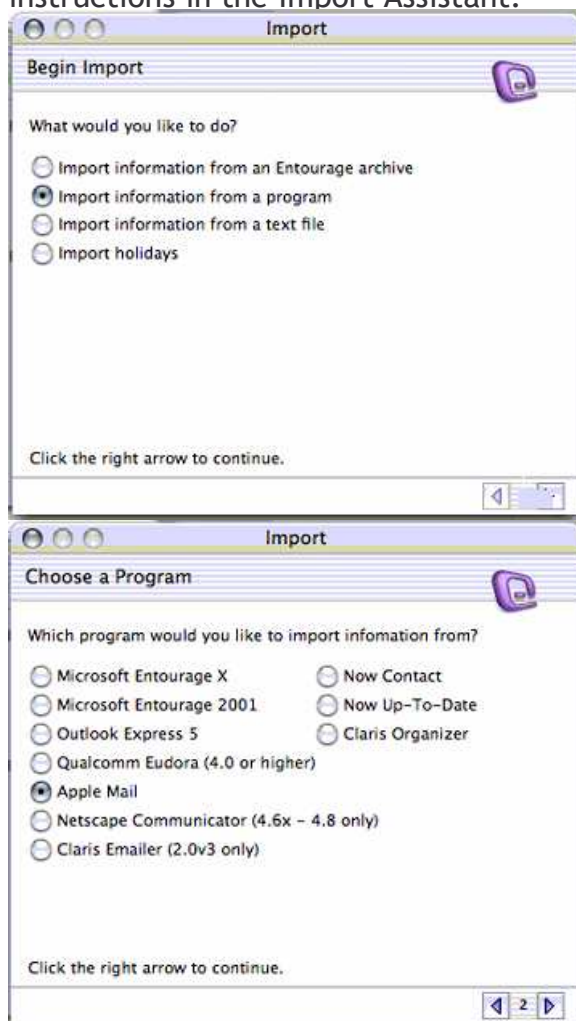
instructions in the Import Assistant.

Import

Begin Import

What would you like to do?

Import information from an Entourage archive
Import information from a program
Import information from a text file
Import holidays

Click the right arrow to continue.

Import

Choose a Program

Which program would you like to import infomation from?

Microsoft Entourage X
Now Contact
Microsoft Entourage 2001
Now Up-To-Date
Outlook Express 5
Claris Organizer
Qualcomm Eudora (4.0 or higher)
Apple Mail
Netscape Communicator (4.6x - 4.8 only)
Claris Emailer (2.0v3 only)

Click the right arrow to continue.

2